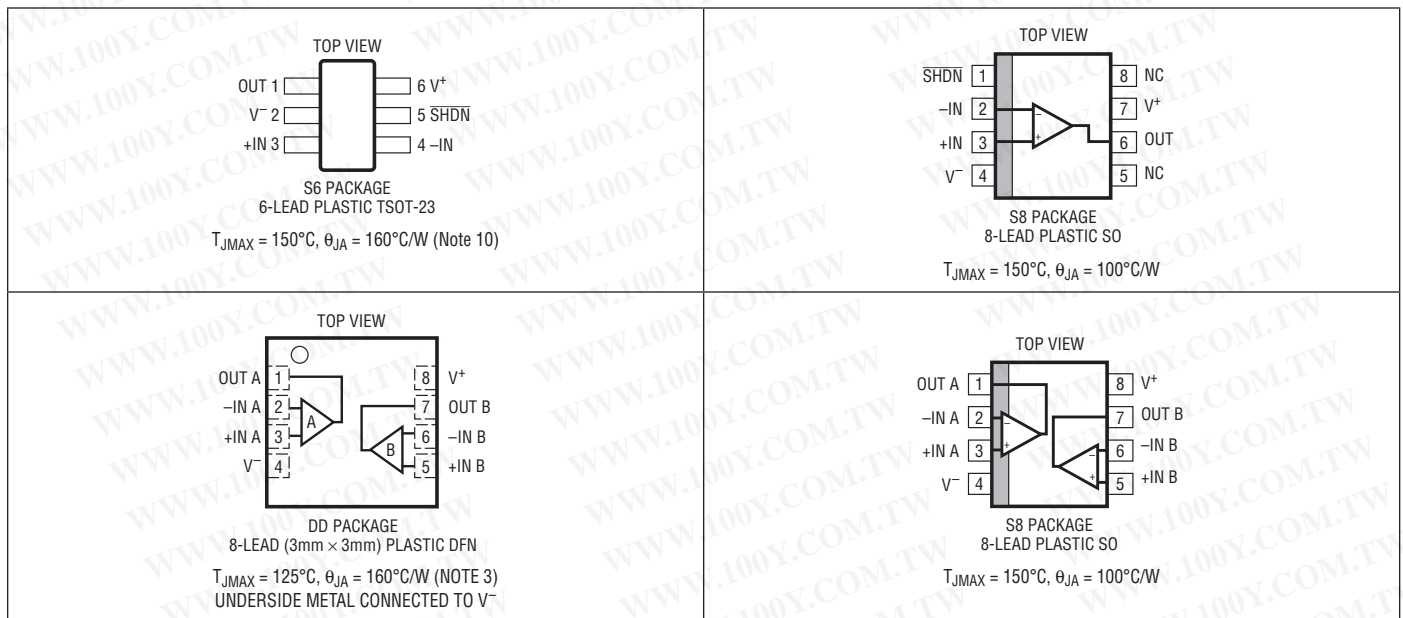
| TOP VIEW<br>OUT 1 — 6 $V^+$<br>$V^-$ 2 — 5 $\overline{SHDN}$<br>+IN 3 — 4 –IN<br>S6 PACKAGE<br>6-LEAD PLASTIC TSOT-23<br>$T_{JMAX}$ = 150°C, $\theta_{JA}$ = 160°C/W (Note 10) | TOP VIEW<br>$\overline{SHDN}$ 1 — 8 NC<br>–IN 2 — 7 $V^+$<br>+IN 3 — 6 OUT<br>$V^-$ 4 — 5 NC<br>S8 PACKAGE<br>8-LEAD PLASTIC SO<br>$T_{JMAX}$ = 150°C, $\theta_{JA}$ = 100°C/W |
|---|---|
| TOP VIEW<br>OUT A 1 — 8 $V^+$<br>–IN A 2 — 7 OUT B<br>+IN A 3 — 6 –IN B<br>$V^-$ 4 — 5 +IN B<br>A B<br>DD PACKAGE<br>8-LEAD (3mm × 3mm) PLASTIC DFN<br>$T_{JMAX}$ = 125°C, $\theta_{JA}$ = 160°C/W (NOTE 3)<br>UNDERSIDE METAL CONNECTED TO $V^-$ | TOP VIEW<br>OUT A 1 — 8 $V^+$<br>–IN A 2 — 7 OUT B<br>+IN A 3 — 6 –IN B<br>$V^-$ 4 — 5 +IN B<br>S8 PACKAGE<br>8-LEAD PLASTIC SO<br>$T_{JMAX}$ = 150°C, $\theta_{JA}$ = 100°C/W |

WWW.100Y.COM.TW